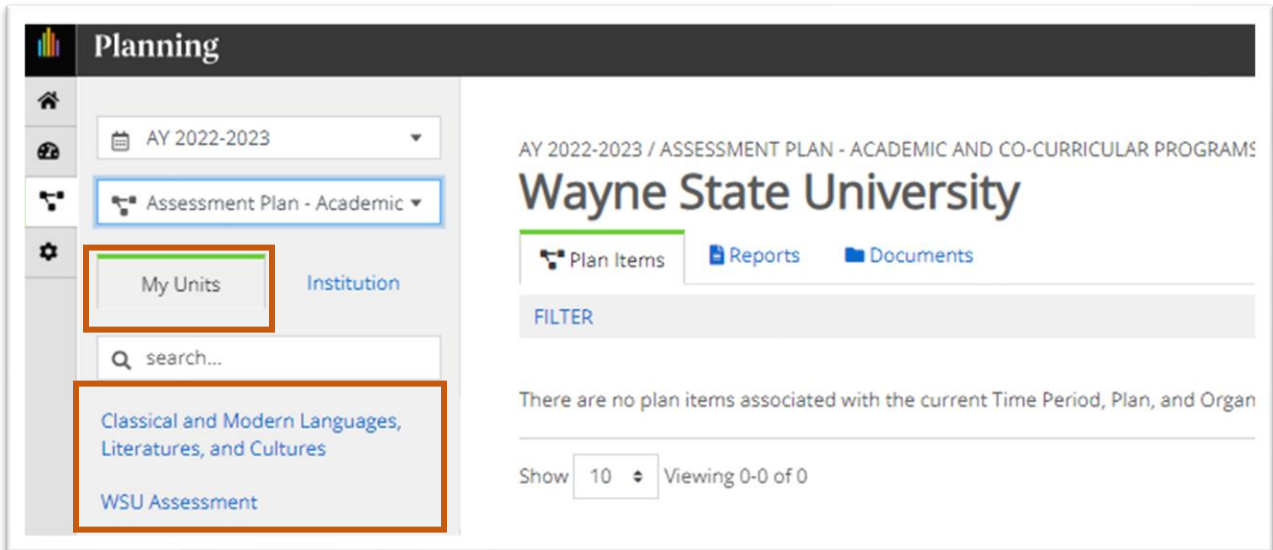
Planning

AY 2022-2023

Assessment Plan - Academic

My Units

Institution

search...

Classical and Modern Languages, Literatures, and Cultures

WSU Assessment

AY 2022-2023 / ASSESSMENT PLAN - ACADEMIC AND CO-CURRICULAR PROGRAMS

Wayne State University

Plan Items

Reports

Documents

FILTER

There are no plan items associated with the current Time Period, Plan, and Organ

Show 10 Viewing 0-0 of 0